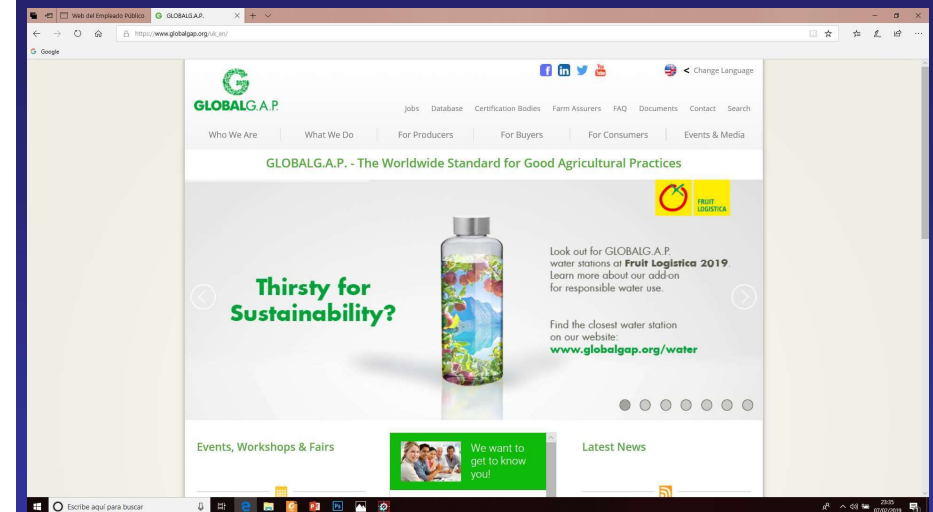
Web del Empleado Público GLOBALG.A.P.

https://www.globalgap.org/uk_en/

Google

GLOBALG.A.P.

Change Language

Jobs Database Certification Bodies Farm Assurers FAQ Documents Contact Search

Who We Are What We Do For Producers For Buyers For Consumers Events & Media

GLOBALG.A.P. - The Worldwide Standard for Good Agricultural Practices

FRUIT LOGISTICA

Thirsty for Sustainability?

Look out for GLOBALG.A.P. water stations at Fruit Logistica 2019. Learn more about our add-on for responsible water use.

Find the closest water station on our website:
www.globalgap.org/water

Events, Workshops & Fairs

We want to get to know you!

Latest News

Escribe aquí para buscar

23:35
07/02/2019